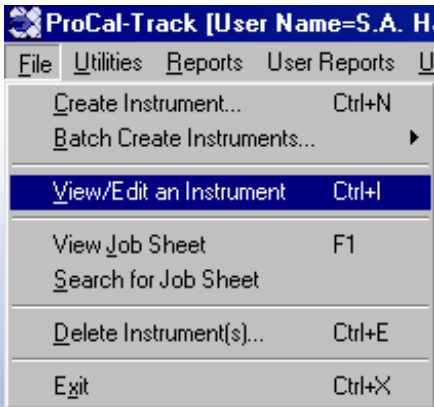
ProCal-Track [User Name=S.A. H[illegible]

File Utilities Reports User Reports U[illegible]

Create Instrument... Ctrl+N
Batch Create Instruments...
View/Edit an Instrument Ctrl+I
View Job Sheet F1
Search for Job Sheet
Delete Instrument(s)... Ctrl+E
Exit Ctrl+X